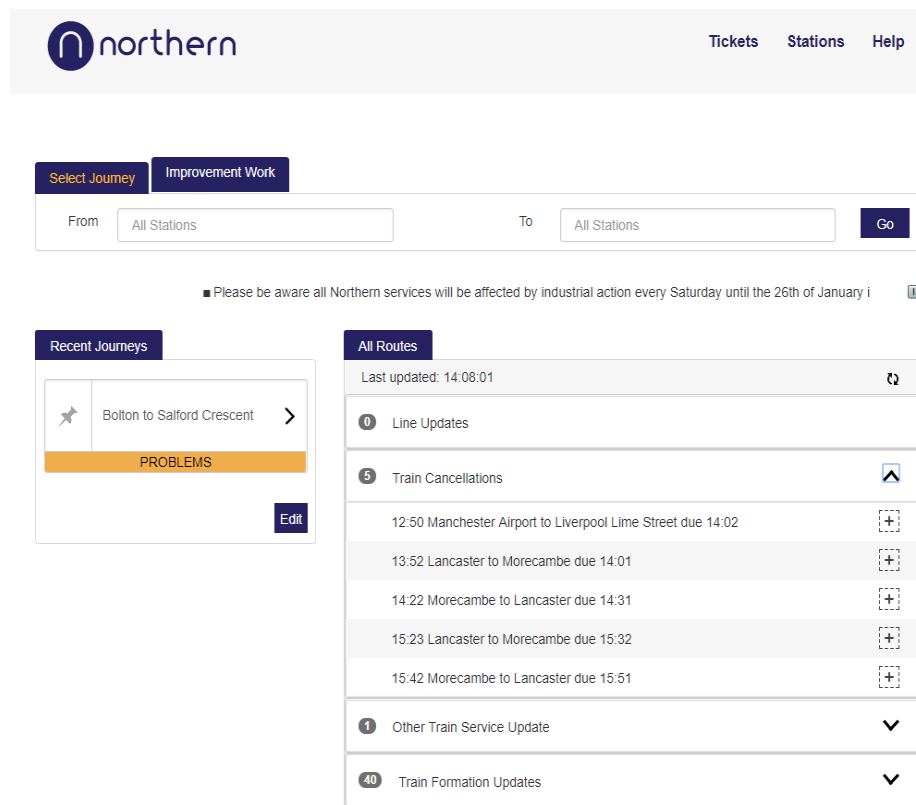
northern

Tickets Stations Help

Select Journey Improvement Work

From All Stations To All Stations Go

■ Please be aware all Northern services will be affected by industrial action every Saturday until the 26th of January i

Recent Journeys

Bolton to Salford Crescent

PROBLEMS

Edit

All Routes

Last updated: 14:08:01

0 Line Updates

5 Train Cancellations

12:50 Manchester Airport to Liverpool Lime Street due 14:02

13:52 Lancaster to Morecambe due 14:01

14:22 Morecambe to Lancaster due 14:31

15:23 Lancaster to Morecambe due 15:32

15:42 Morecambe to Lancaster due 15:51

1 Other Train Service Update

40 Train Formation Updates